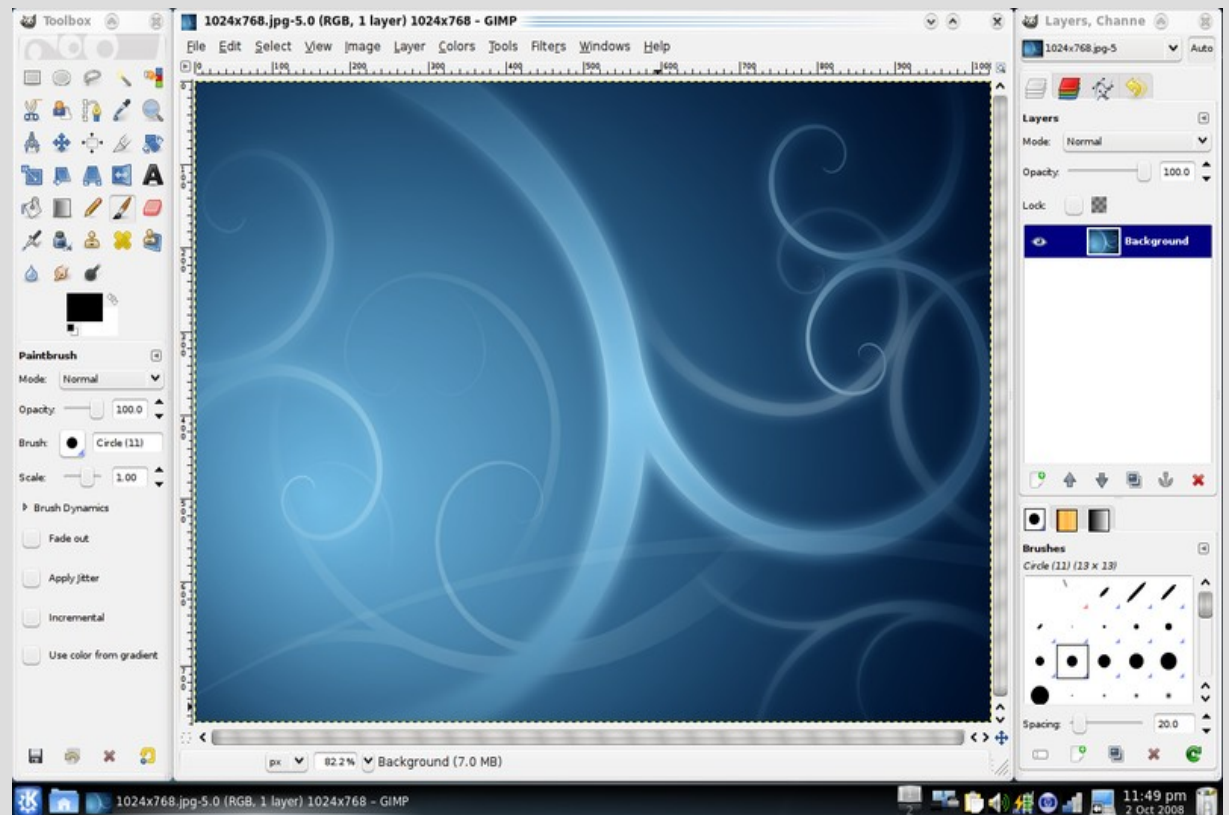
Toolbox

1024x768.jpg-5.0 (RGB, 1 layer) 1024x768 - GIMP

File Edit Select View Image Layer Colors Tools Filters Windows Help

100 200 300 400 500 600 700 800 900 100

Paintbrush
Mode: Normal
Opacity: 100.0
Brush: Circle (11)
Scale: 1.00
Brush Dynamics
Fade out
Apply Jitter
Incremental
Use color from gradient

px 82.2% Background (7.0 MB)

Layers, Channe
1024x768.jpg-5
Auto
Layers
Mode: Normal
Opacity: 100.0
Lock:
Background

Brushes
Circle (11) (13 x 13)
Spacing: 20.0

1024x768.jpg-5.0 (RGB, 1 layer) 1024x768 - GIMP
11:49 pm
2 Oct 2008